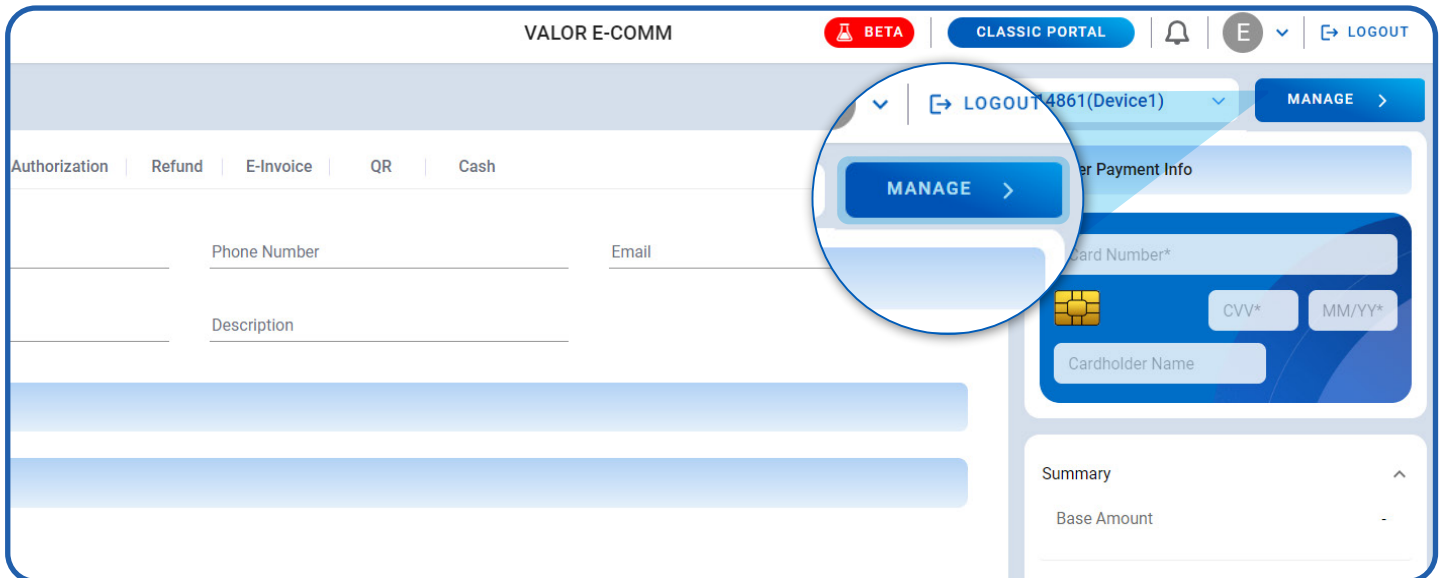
VALOR E-COMM

BETA

CLASSIC PORTAL

E

LOGOUT

LOGOUT

4861(Device1)

MANAGE

Authorization Refund E-Invoice QR Cash

MANAGE

er Payment Info

Phone Number

Email

Card Number*

Description

CVV*

MM/YY*

Cardholder Name

Summary

Base Amount

-